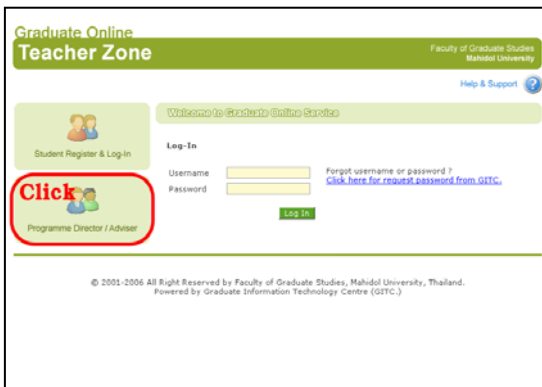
Graduate Online
Teacher Zone
Faculty of Graduate Studies
Mahidol University

Help & Support

Student Register & Log-in

Click

Programme Director / Adviser

Welcome to Graduate Online Service

Log-In

Username
Password

Forgot username or password ?
Click here for request password from GITC.

Log In

© 2001-2006 All Right Reserved by Faculty of Graduate Studies, Mahidol University, Thailand.
Powered by Graduate Information Technology Centre (GITC.)